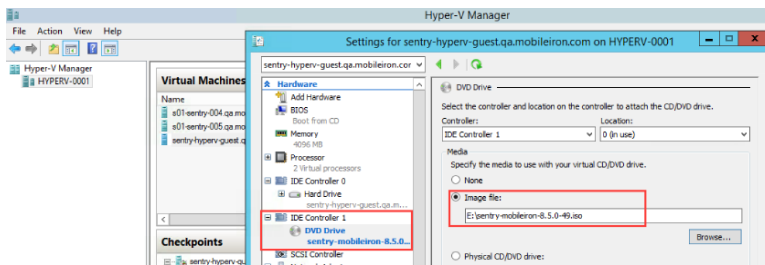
Hyper-V Manager

File Action View Help

Hyper-V Manager
HYPERV-0001

Virtual Machines

Name
s01-sentry-004.qa.mo
s01-sentry-005.qa.mo
sentry-hyperv-guest.q

Checkpoints
sentry-hyperv-gu

Settings for sentry-hyperv-guest.qa.mobileiron.com on HYPERV-0001

sentry-hyperv-guest.qa.mobileiron.cor

Hardware
Add Hardware
BIOS
Boot from CD
Memory
4096 MB
Processor
2 Virtual processors
IDE Controller 0
Hard Drive
sentry-hyperv-guest.qa.m...
IDE Controller 1
DVD Drive
sentry-mobileiron-8.5.0...
SCSI Controller

DVD Drive

Select the controller and location on the controller to attach the CD/DVD drive.

Controller:
IDE Controller 1

Location:
0 (in use)

Media
Specify the media to use with your virtual CD/DVD drive.
None
Image file:
E:\sentry-mobileiron-8.5.0-49.iso

Browse...

Physical CD/DVD drive: